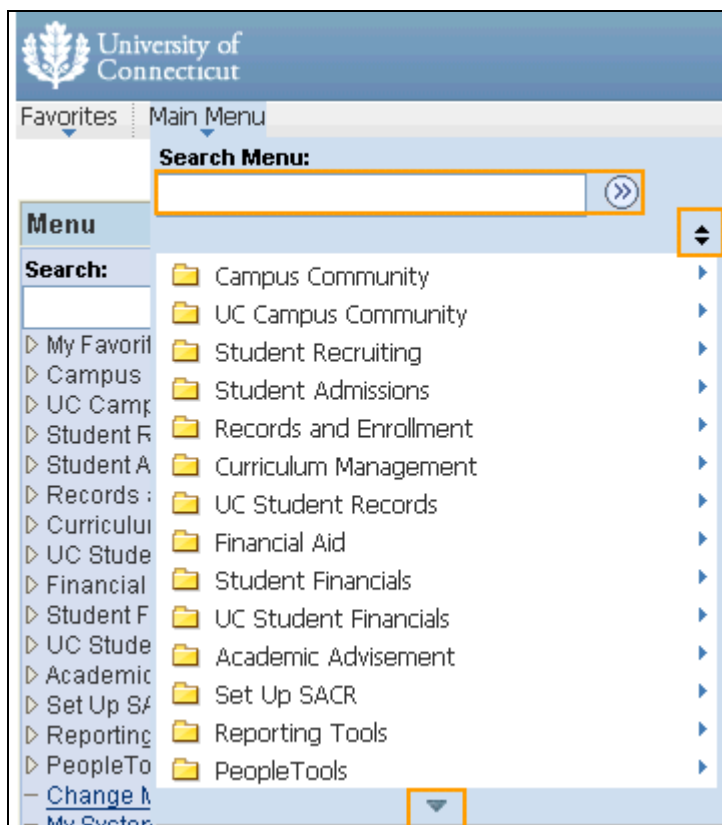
University of Connecticut

Favorites Main Menu

Search Menu:

Menu

Search:

▷ My Favorit
▷ Campus
▷ UC Camp
▷ Student R
▷ Student A
▷ Records a
▷ Curriculu
▷ UC Stude
▷ Financial
▷ Student F
▷ UC Stude
▷ Academic
▷ Set Up SA
▷ Reporting
▷ PeopleTo
– Change M
– My System

Campus Community
UC Campus Community
Student Recruiting
Student Admissions
Records and Enrollment
Curriculum Management
UC Student Records
Financial Aid
Student Financials
UC Student Financials
Academic Advisement
Set Up SACR
Reporting Tools
PeopleTools